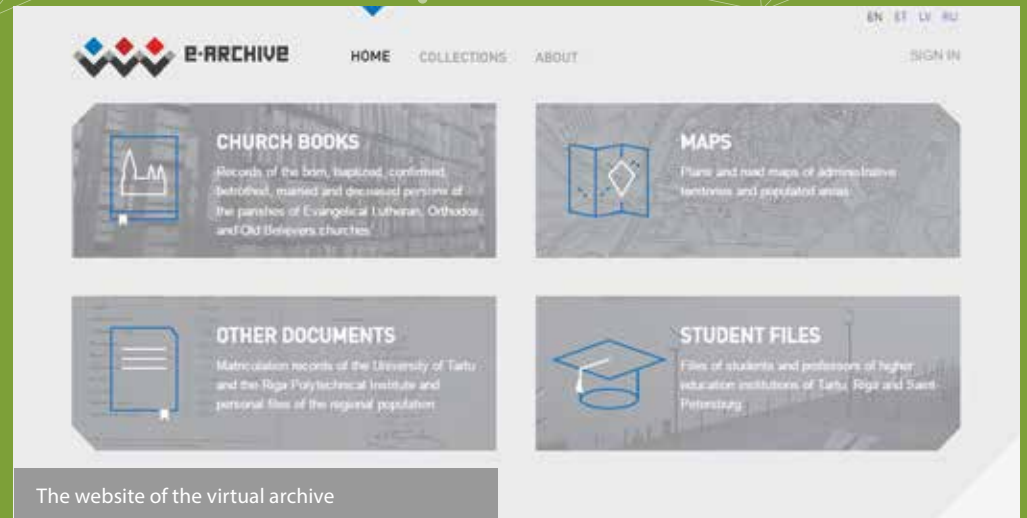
EN ET LV RU

E-ARCHIVE

HOME COLLECTIONS ABOUT

SIGN IN

CHURCH BOOKS

Records of the born, baptized, confirmed, betrothed, married and deceased persons of the parishes of Evangelical Lutheran, Orthodox and Old Believers churches

MAPS

Plans and road maps of administrative territories and populated areas

OTHER DOCUMENTS

Matriculation records of the University of Tartu and the Riga Polytechnical Institute and personal files of the regional population

STUDENT FILES

Files of students and professors of higher education institutions of Tartu, Riga and Saint Petersburg

The website of the virtual archive